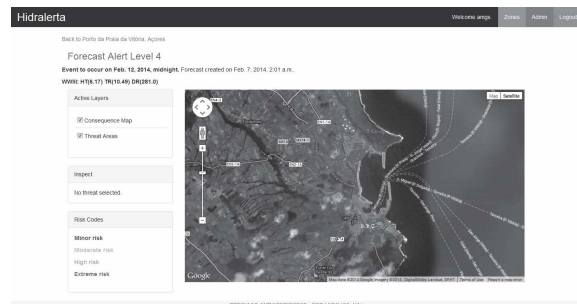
Hidralerta

Welcome amgs. Zones Admin Logout

Back to Porto da Praia da Vitória, Açores

Forecast Alert Level 4

Event to occur on Feb. 12, 2014, midnight. Forecast created on Feb. 7, 2014, 2:01 a.m.

WWIII: HT(6.17) TR(10.49) DR(281.0)

Active Layers

Consequence Map

Threat Areas

Inspect

No threat selected.

Risk Codes

Minor risk

Moderate risk

High risk

Extreme risk

Map Satellite

Google

Map data ©2014 Google Imagery ©2014, DigitalGlobe, Landsat, SPOT | Terms of Use | Report a map error

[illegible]